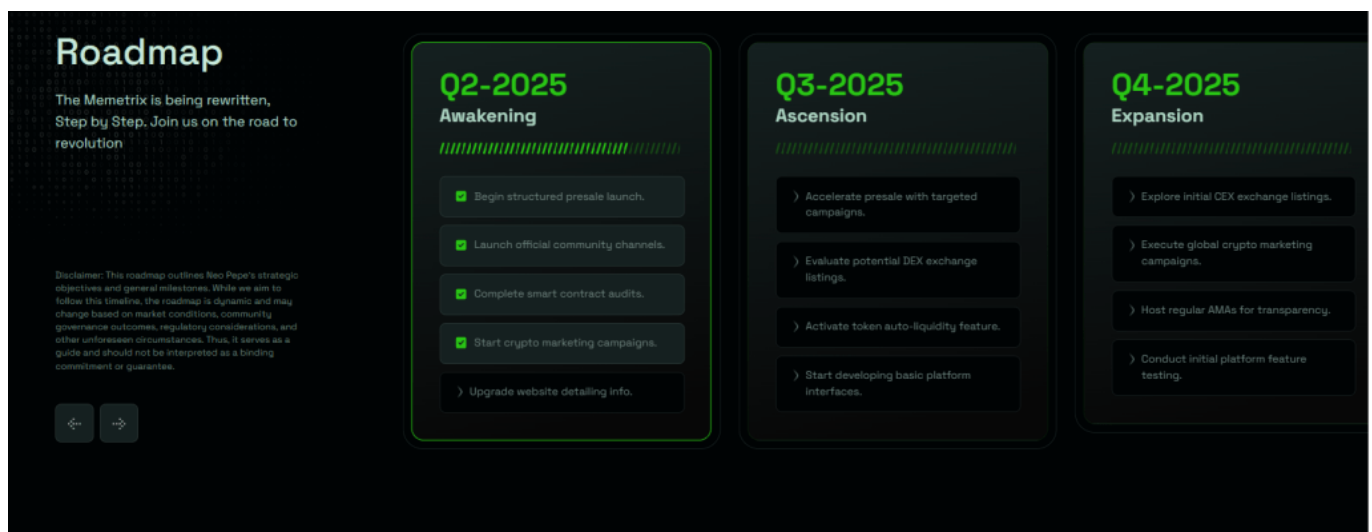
Roadmap

The Memetrix is being rewritten, Step by Step. Join us on the road to revolution

Disclaimer: This roadmap outlines Neo Pepe's strategic objectives and general milestones. While we aim to follow this timeline, the roadmap is dynamic and may change based on market conditions, community governance outcomes, regulatory considerations, and other unforeseen circumstances. Thus, it serves as a guide and should not be interpreted as a binding commitment or guarantee.

Q2-2025
Awakening

Begin structured presale launch.

Launch official community channels.

Complete smart contract audits.

Start crypto marketing campaigns.

Upgrade website detailing info.

Q3-2025
Ascension

Accelerate presale with targeted campaigns.

Evaluate potential DEX exchange listings.

Activate token auto-liquidity feature.

Start developing basic platform interfaces.

Q4-2025
Expansion

Explore initial CEX exchange listings.

Execute global crypto marketing campaigns.

Host regular AMAs for transparency.

Conduct initial platform feature testing.